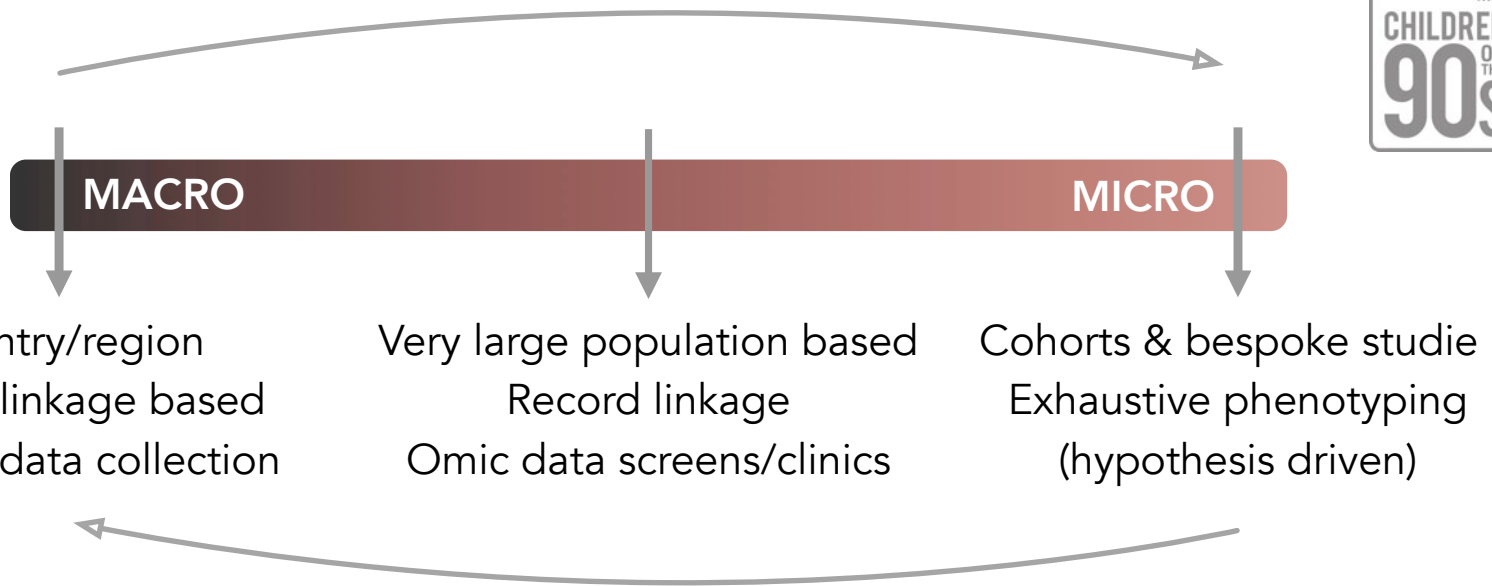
CHILDRE
O
T
90S

MACRO

MICRO

ntry/region
linkage based
data collection

Very large population based
Record linkage
Omic data screens/clinics

Cohorts & bespoke studie
Exhaustive phenotyping
(hypothesis driven)